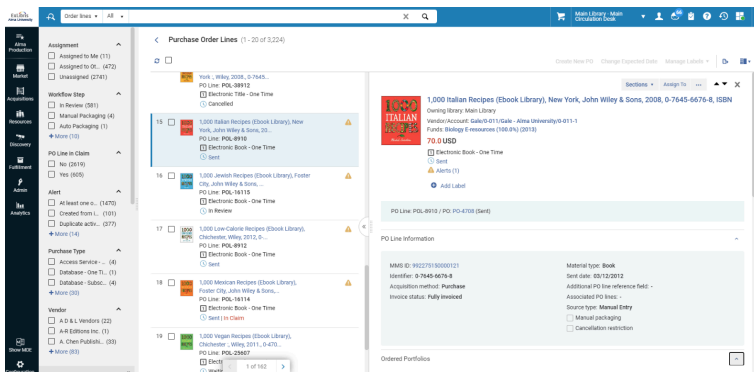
Ex Libris Alma University

Order lines ▾ All ▾

Main Library - Main Circulation Desk

Alma Production
Market
Acquisitions
Resources
Discovery
Fulfillment
Admin
Analytics
Show MDE

Assignment
Assigned to Me (11)
Assigned to Ot... (472)
Unassigned (2741)

Workflow Step
In Review (581)
Manual Packaging (4)
Auto Packaging (1)
+ More (10)

PO Line in Claim
No (2619)
Yes (605)

Alert
At least one o... (1470)
Created from i... (101)
Duplicate activ... (377)
+ More (14)

Purchase Type
Access Service -... (4)
Database - One Ti... (1)
Database - Subsc... (4)
+ More (30)

Vendor
A D & L Vendors (22)
A-R Editions Inc. (1)
A. Chen Publishi... (33)
+ More (83)

Purchase Order Lines (1 - 20 of 3,224)

Create New PO Change Expected Date Manage Labels

York , Wiley, 2008 , 0-7645...
PO Line: POL-38912
Electronic Title - One Time
Cancelled

15 1,000 Italian Recipes (Ebook Library), New York, John Wiley & Sons, 20...
PO Line: POL-8910
Electronic Book - One Time
Sent

16 1,000 Jewish Recipes (Ebook Library), Foster City, John Wiley & Sons, ...
PO Line: POL-16115
Electronic Book - One Time
In Review

17 1,000 Low-Calorie Recipes (Ebook Library), Chichester, Wiley, 2012, 0-...
PO Line: POL-8912
Electronic Book - One Time
Sent

18 1,000 Mexican Recipes (Ebook Library), Foster City, John Wiley & Sons, ...
PO Line: POL-16114
Electronic Book - One Time
Sent | In Claim

19 1,000 Vegan Recipes (Ebook Library), Chichester :, Wiley, 2011., 0-470...
PO Line: POL-23607
Electr
1 of 162

Sections ▾ Assign To ...

1,000 Italian Recipes (Ebook Library), New York, John Wiley & Sons, 2008, 0-7645-6676-8, ISBN
Owning library: Main Library
Vendor/Account: Gale/0-011/Gale - Alma University/0-011-1
Funds: Biology E-resources (100.0%) (2013)
70.0 USD
Electronic Book - One Time
Sent
Alerts (1)
Add Label

PO Line: POL-8910 / PO: PO-4708 (Sent)

PO Line Information

MMS ID: 992275150000121
Identifier: 0-7645-6676-8
Acquisition method: Purchase
Invoice status: Fully invoiced

Material type: Book
Sent date: 03/12/2012
Additional PO line reference field: -
Associated PO lines: -
Source type: Manual Entry
Manual packaging
Cancellation restriction

Ordered Portfolios